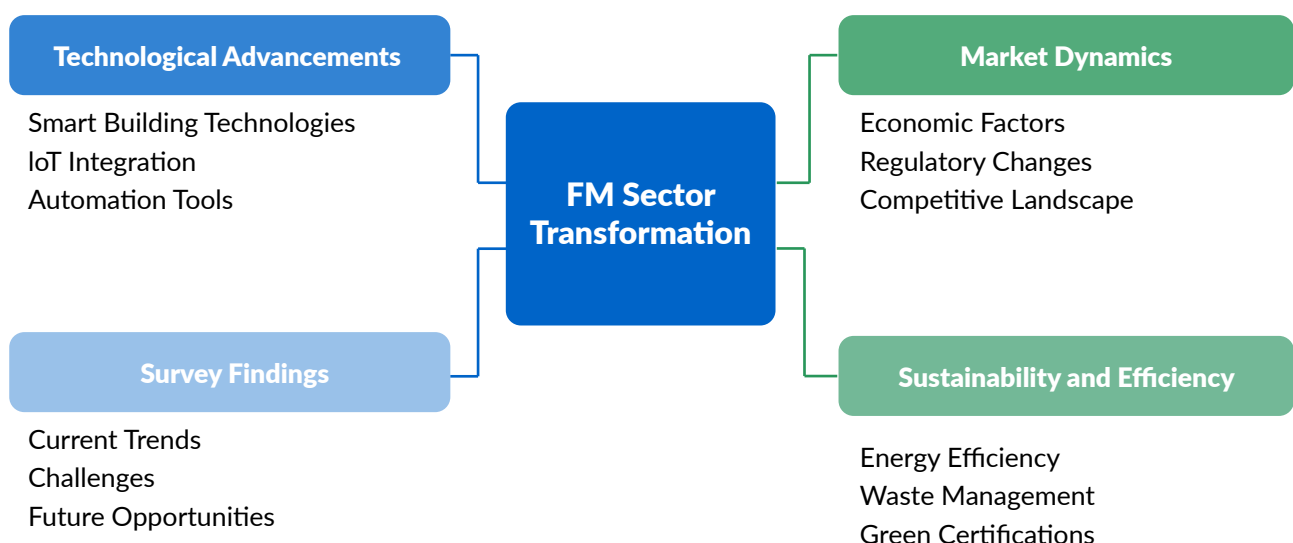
Technological Advancements

Smart Building Technologies
IoT Integration
Automation Tools

FM Sector Transformation

Market Dynamics

Economic Factors
Regulatory Changes
Competitive Landscape

Survey Findings

Current Trends
Challenges
Future Opportunities

Sustainability and Efficiency

Energy Efficiency
Waste Management
Green Certifications